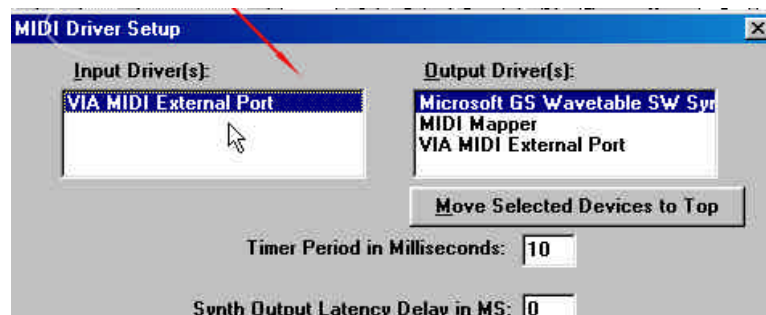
MIDI Driver Setup

Input Driver(s):

VIA MIDI External Port

Output Driver(s):

Microsoft GS Wavetable SW Syn

MIDI Mapper

VIA MIDI External Port

Move Selected Devices to Top

Timer Period in Milliseconds: 10

Synth Output Latency Delay in MS: 0